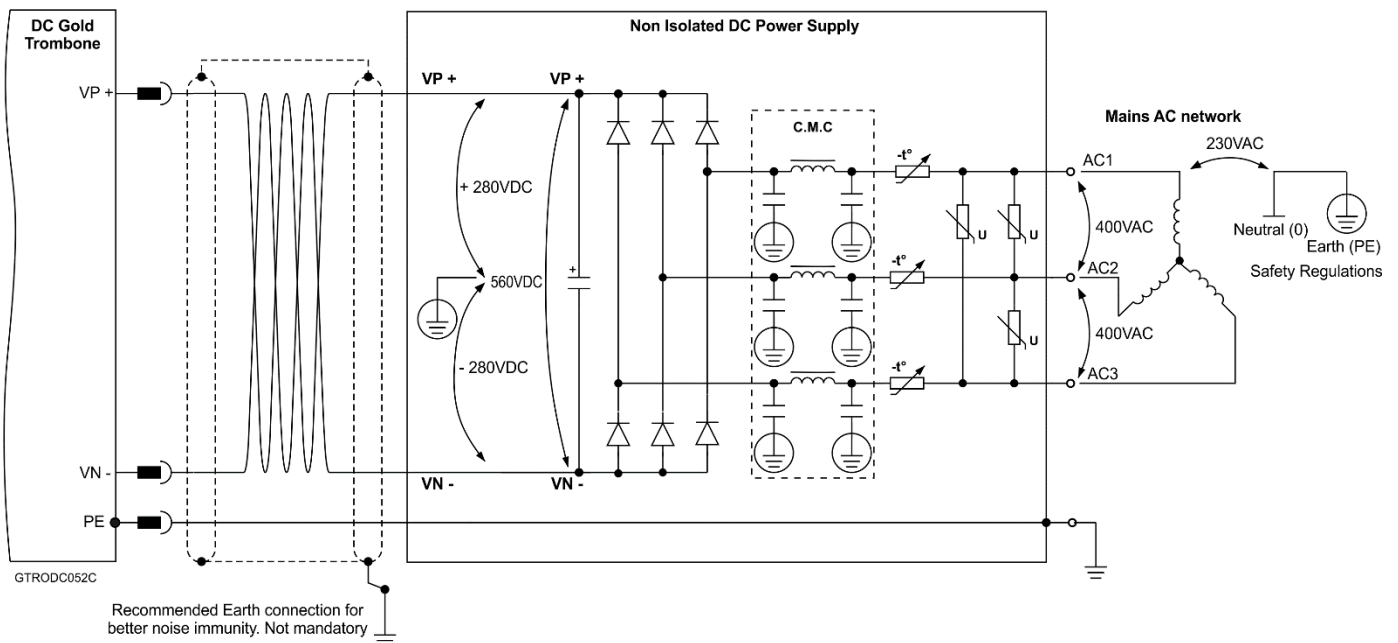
DC Gold Trombone

VP +

VN -

PE

GTRODC052C

Recommended Earth connection for better noise immunity. Not mandatory

Non Isolated DC Power Supply

VP +

VP +

+ 280VDC

560VDC

- 280VDC

VN -

VN -

C.M.C

-t°

-t°

-t°

U

U

U

Mains AC network

230VAC

AC1

400VAC

AC2

400VAC

AC3

Neutral (0)

Earth (PE)

Safety Regulations